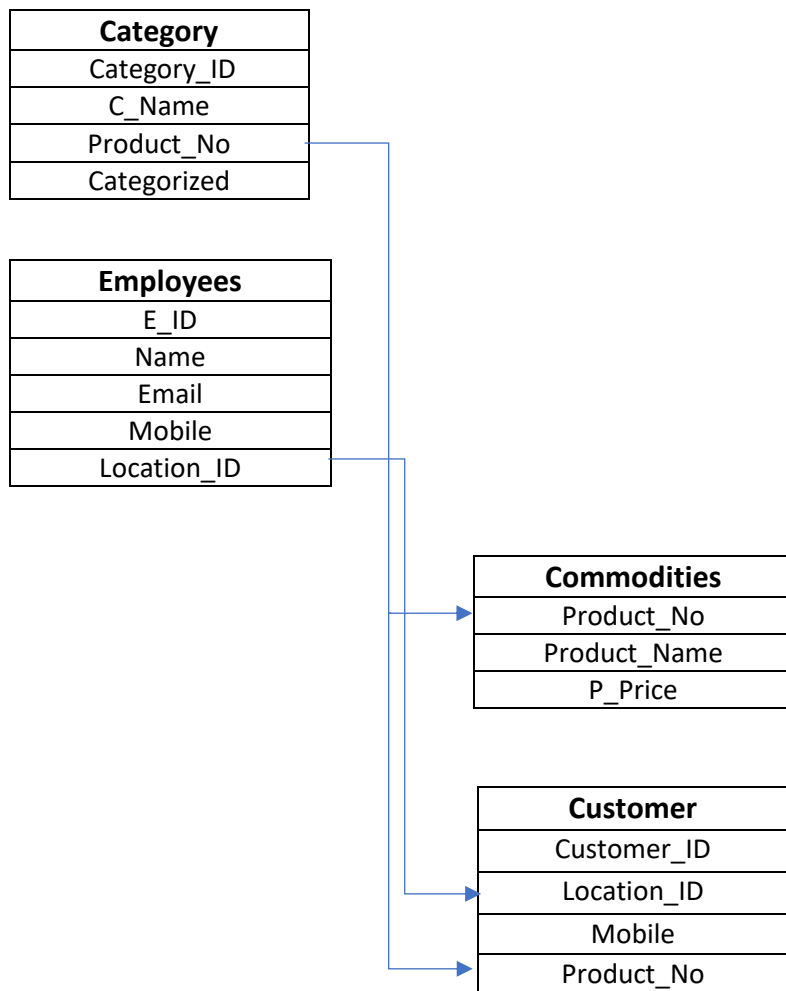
| Category |
|---|
| Category_ID |
| C_Name |
| Product_No |
| Categorized |

| Employees |
|---|
| E_ID |
| Name |
| Email |
| Mobile |
| Location_ID |

| Commodities |
|---|
| Product_No |
| Product_Name |
| P_Price |

| Customer |
|---|
| Customer_ID |
| Location_ID |
| Mobile |
| Product_No |